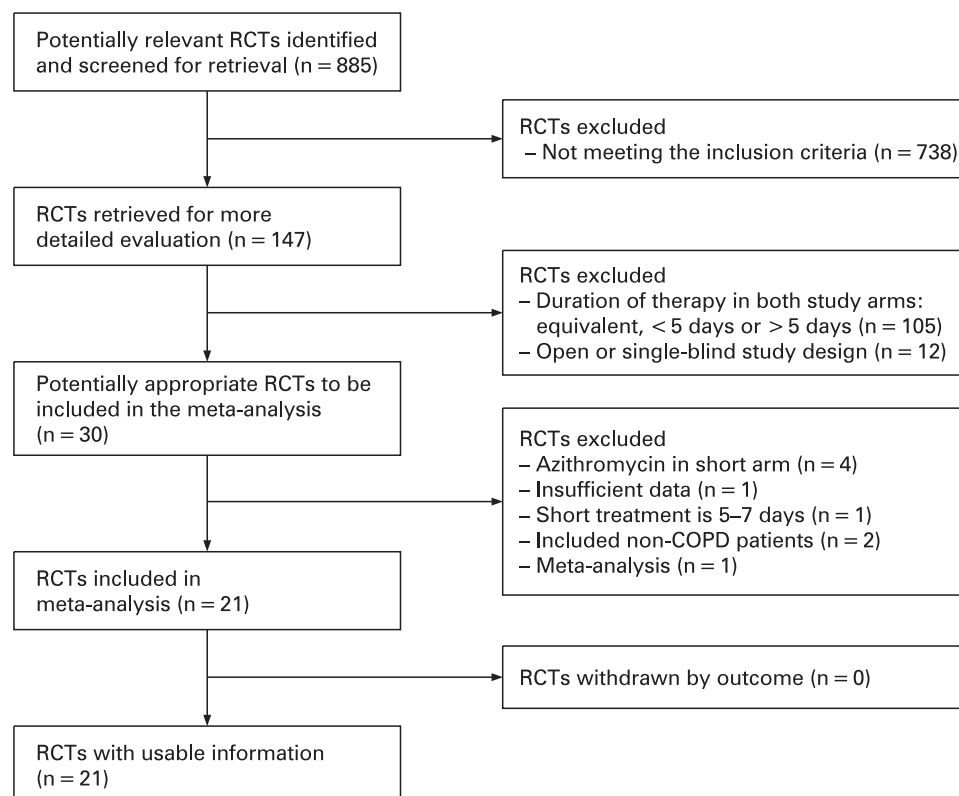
Potentially relevant RCTs identified and screened for retrieval (n = 885)

RCTs excluded
– Not meeting the inclusion criteria (n = 738)

RCTs retrieved for more detailed evaluation (n = 147)

RCTs excluded
– Duration of therapy in both study arms: equivalent, < 5 days or > 5 days (n = 105)
– Open or single-blind study design (n = 12)

Potentially appropriate RCTs to be included in the meta-analysis (n = 30)

RCTs excluded
– Azithromycin in short arm (n = 4)
– Insufficient data (n = 1)
– Short treatment is 5–7 days (n = 1)
– Included non-COPD patients (n = 2)
– Meta-analysis (n = 1)

RCTs included in meta-analysis (n = 21)

RCTs withdrawn by outcome (n = 0)

RCTs with usable information (n = 21)